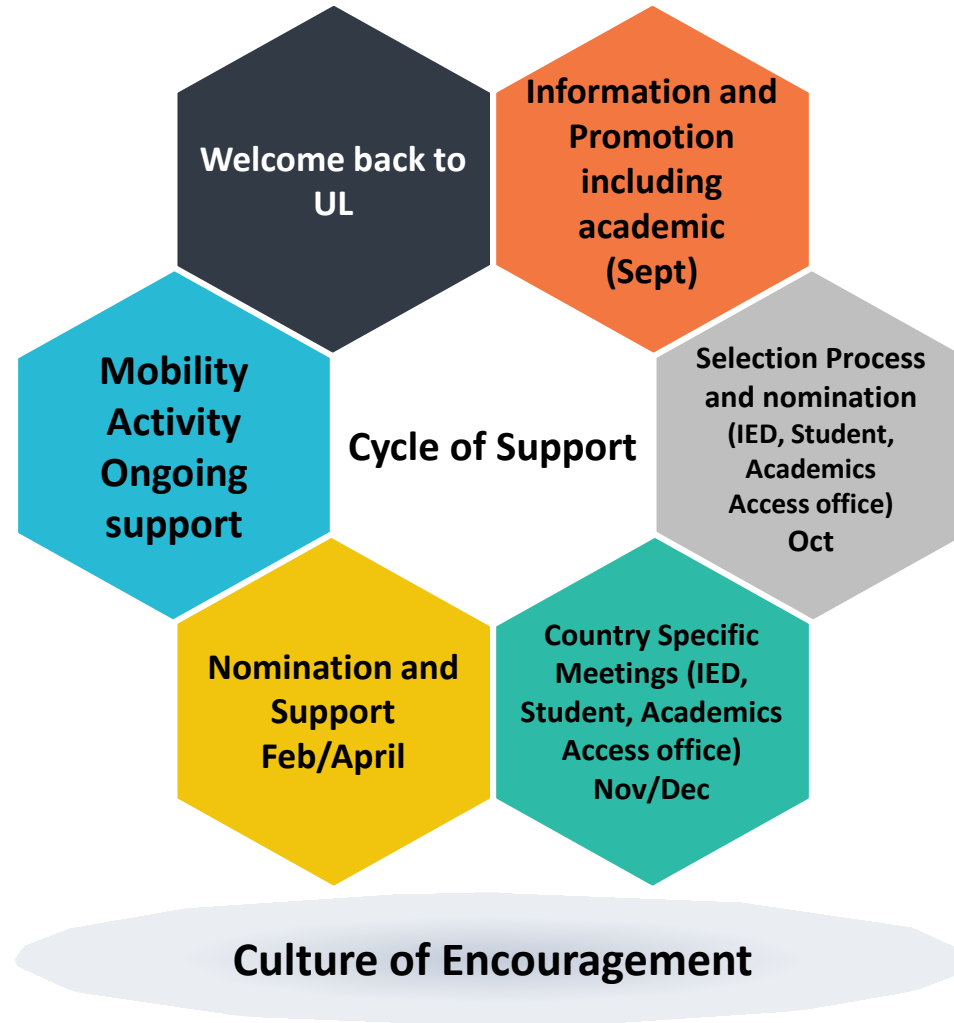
Welcome back to UL

Information and Promotion including academic (Sept)

Mobility Activity Ongoing support

Cycle of Support

Selection Process and nomination (IED, Student, Academics Access office) Oct

Nomination and Support Feb/April

Country Specific Meetings (IED, Student, Academics Access office) Nov/Dec

Culture of Encouragement